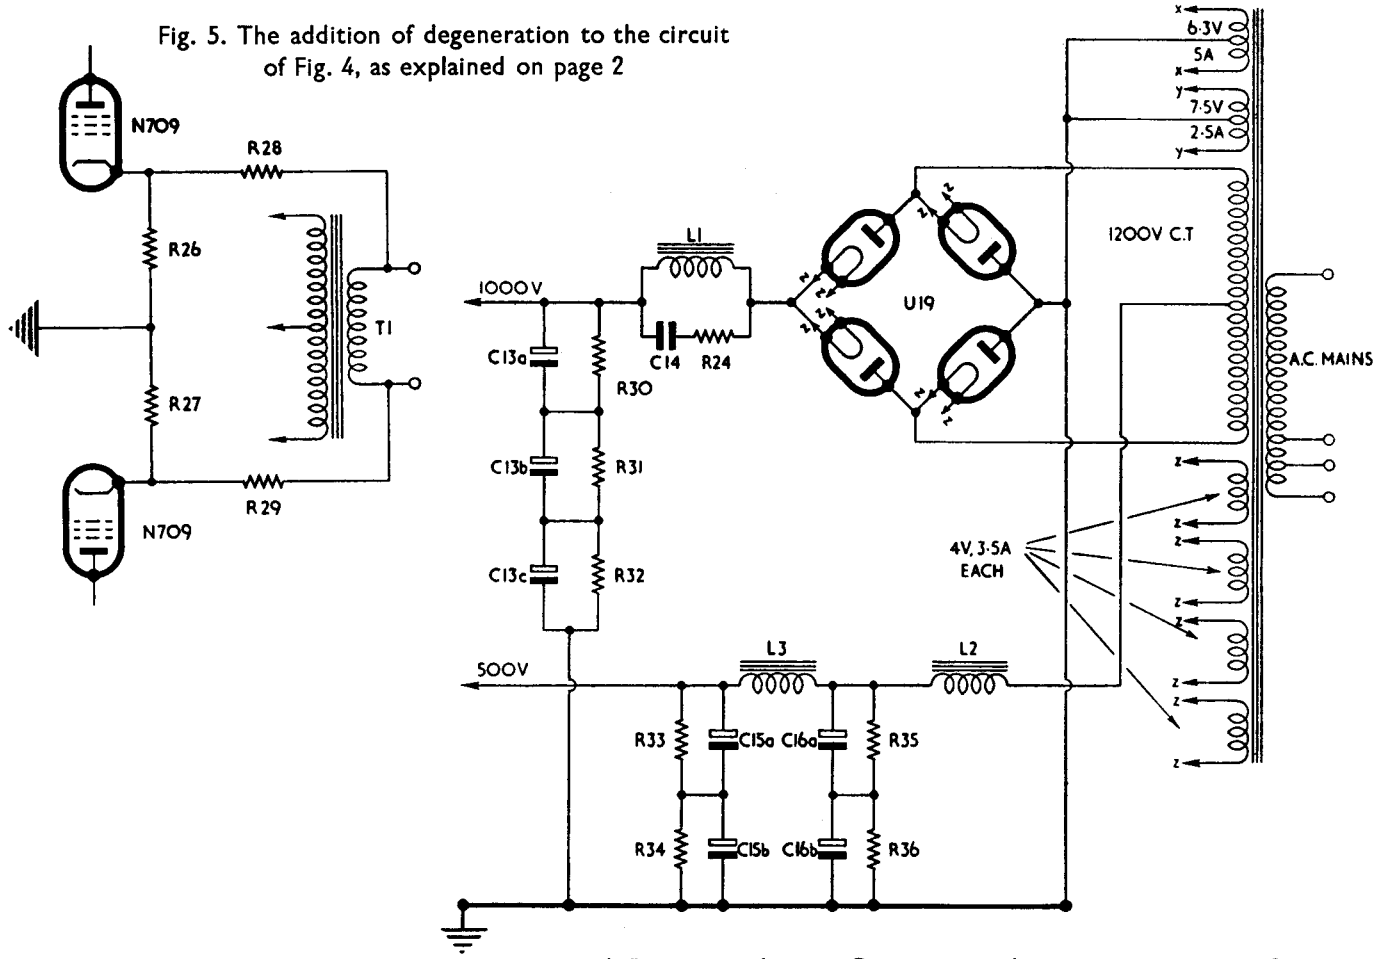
Fig. 5. The addition of degeneration to the circuit of Fig. 4, as explained on page 2

N709
R28
R26
T1
R27
R29
N709

x
6·3V
5A
x
y
7·5V
2·5A
y

L1
1000V
C14
R24
U19
1200V C.T
A.C. MAINS
C13a
R30
C13b
R31
C13c
R32
4V, 3·5A EACH
z
z
z
z
z
z
z
z
z
z
z
z
z
z
z
z
L3
L2
500V
R33
C15a
C16a
R35
R34
C15b
C16b
R36